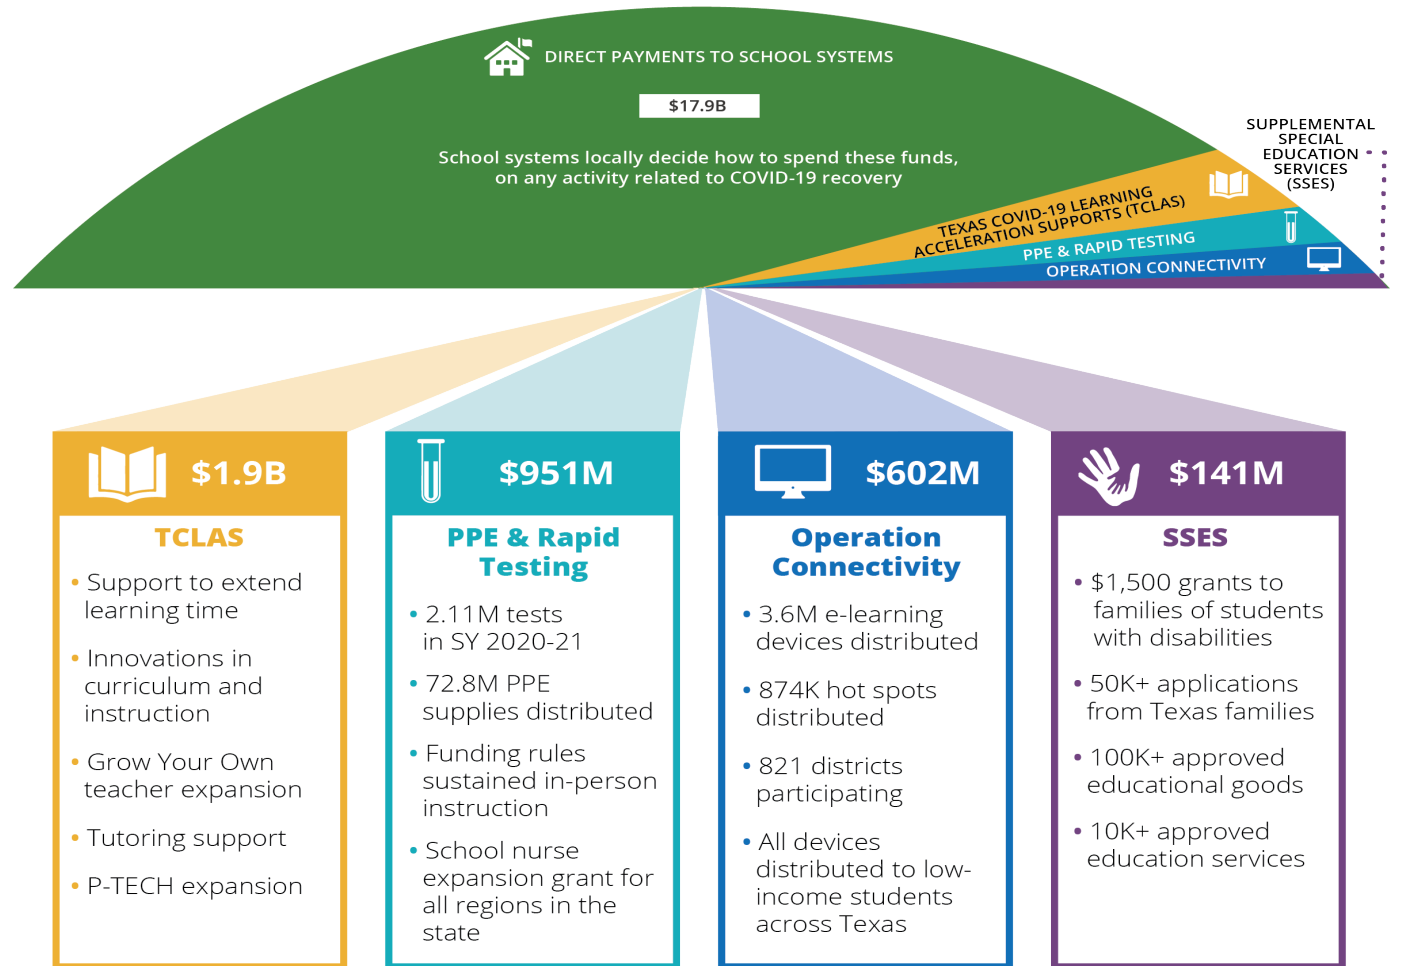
DIRECT PAYMENTS TO SCHOOL SYSTEMS

$17.9B

School systems locally decide how to spend these funds, on any activity related to COVID-19 recovery

TEXAS COVID-19 LEARNING ACCELERATION SUPPORTS (TCLAS)

PPE & RAPID TESTING

OPERATION CONNECTIVITY

SUPPLEMENTAL SPECIAL EDUCATION SERVICES (SSES)

$1.9B

TCLAS

• Support to extend learning time

• Innovations in curriculum and instruction

• Grow Your Own teacher expansion

• Tutoring support

• P-TECH expansion

$951M

PPE & Rapid Testing

• 2.11M tests in SY 2020-21

• 72.8M PPE supplies distributed

• Funding rules sustained in-person instruction

• School nurse expansion grant for all regions in the state

$602M

Operation Connectivity

• 3.6M e-learning devices distributed

• 874K hot spots distributed

• 821 districts participating

• All devices distributed to low-income students across Texas

$141M

SSES

• $1,500 grants to families of students with disabilities

• 50K+ applications from Texas families

• 100K+ approved educational goods

• 10K+ approved education services